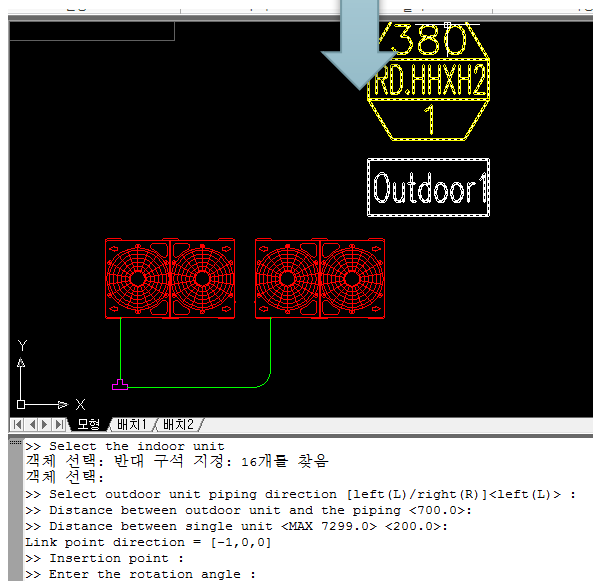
380
RD.HHXH2
1

Outdoor1

Y
X

모형 / 배치1 / 배치2

>> Select the indoor unit
객체 선택: 반대 구석 지정: 16개를 찾음
객체 선택:
>> Select outdoor unit piping direction [left(L)/right(R)]<left(L)> :
>> Distance between outdoor unit and the piping <700.0>:
>> Distance between single unit <MAX 7299.0> <200.0>:
Link point direction = [-1,0,0]
>> Insertion point :
>> Enter the rotation angle :